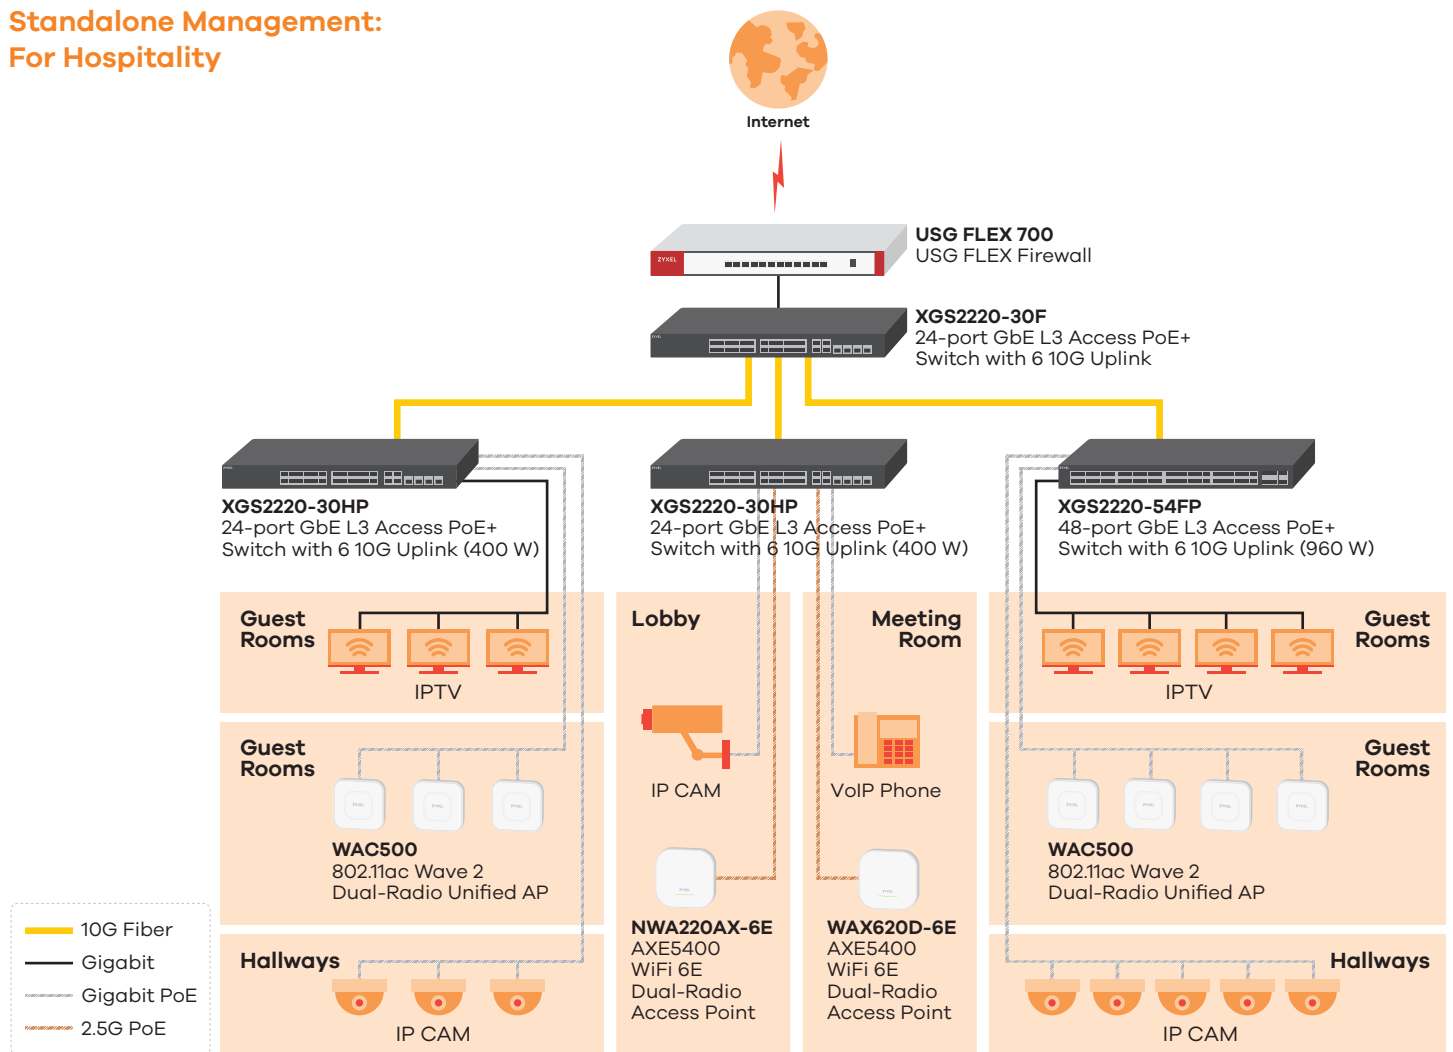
Standalone Management:
For Hospitality

Internet

USG FLEX 700
USG FLEX Firewall

XGS2220-30F
24-port GbE L3 Access PoE+
Switch with 6 10G Uplink

XGS2220-30HP
24-port GbE L3 Access PoE+
Switch with 6 10G Uplink (400 W)

XGS2220-30HP
24-port GbE L3 Access PoE+
Switch with 6 10G Uplink (400 W)

XGS2220-54FP
48-port GbE L3 Access PoE+
Switch with 6 10G Uplink (960 W)

Guest Rooms

IPTV

Guest Rooms

WAC500
802.11ac Wave 2
Dual-Radio Unified AP

Hallways

IP CAM

Lobby

IP CAM

NWA220AX-6E
AXE5400
WiFi 6E
Dual-Radio
Access Point

Meeting Room

VoIP Phone

WAX620D-6E
AXE5400
WiFi 6E
Dual-Radio
Access Point

Guest Rooms

IPTV

Guest Rooms

WAC500
802.11ac Wave 2
Dual-Radio Unified AP

Hallways

IP CAM

10G Fiber
Gigabit
Gigabit PoE
2.5G PoE